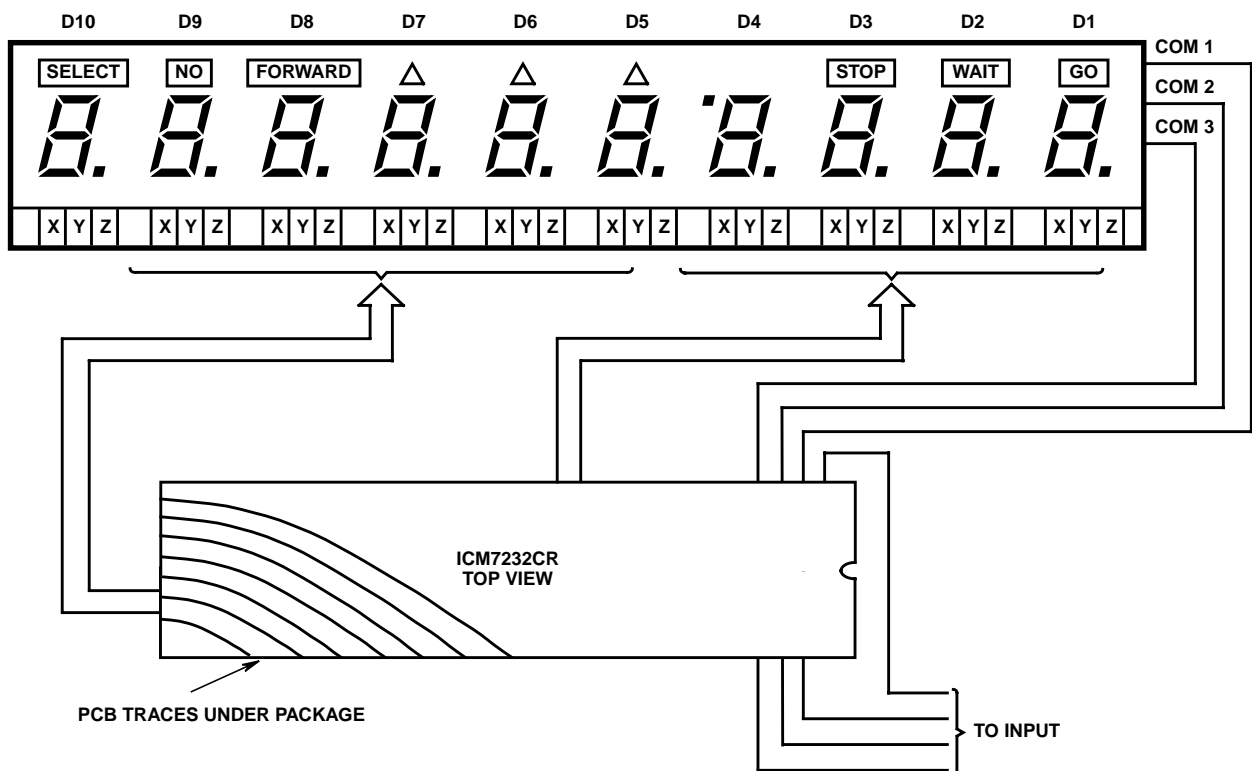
D10 D9 D8 D7 D6 D5 D4 D3 D2 D1

COM 1
COM 2
COM 3

SELECT NO FORWARD △ △ △ STOP WAIT GO

X Y Z X Y Z X Y Z X Y Z X Y Z X Y Z X Y Z X Y Z X Y Z X Y Z

ICM7232CR
TOP VIEW

PCB TRACES UNDER PACKAGE

TO INPUT